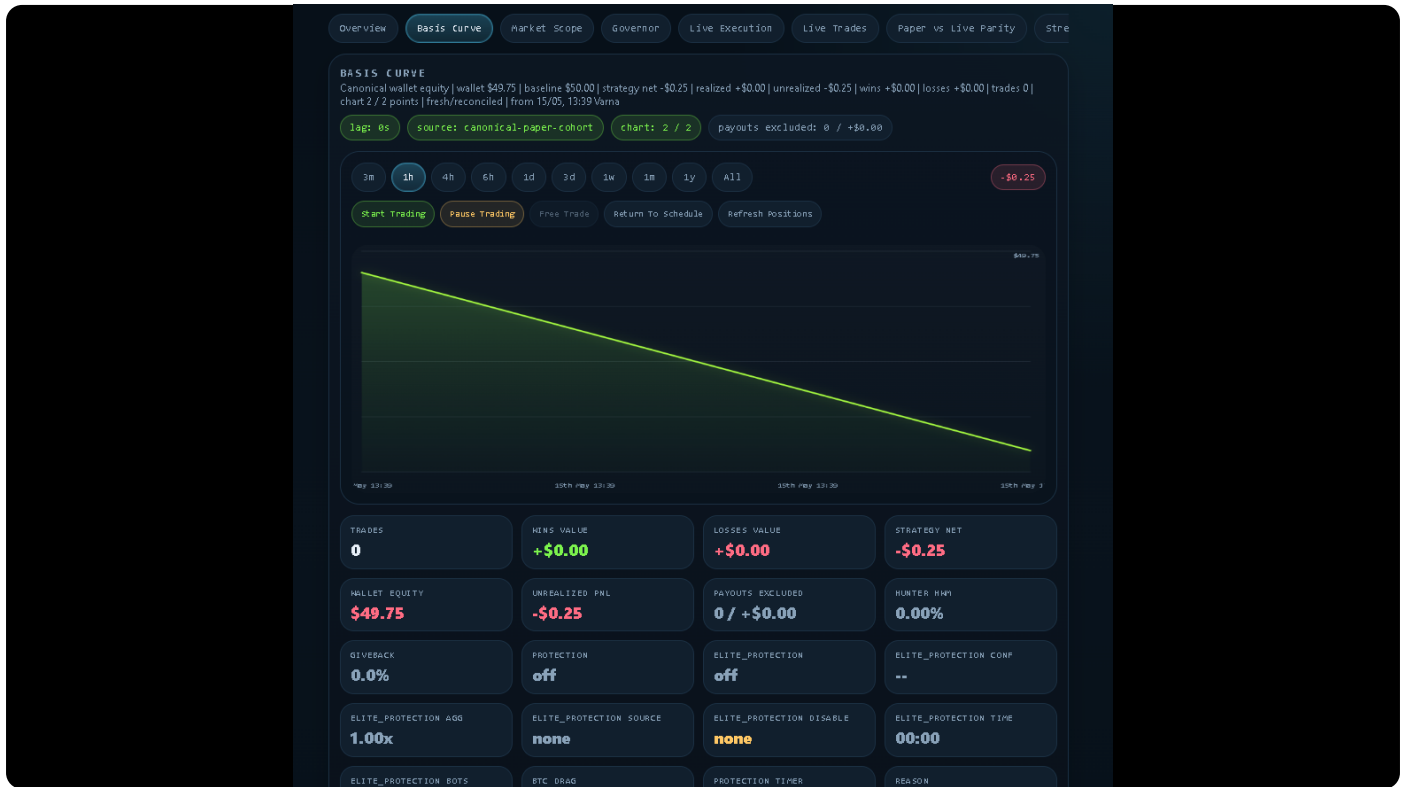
Overview Basis Curve Market Scope Governor Live Execution Live Trades Paper vs Live Parity Stre

BASIS CURVE

Canonical wallet equity | wallet $49.75 | baseline $50.00 | strategy net -$0.25 | realized +$0.00 | unrealized -$0.25 | wins +$0.00 | losses +$0.00 | trades 0 | chart 2 / 2 points | fresh/reconciled | from 15/05, 13:39 Varna

lag: 0s source: canonical-paper-cohort chart: 2 / 2 payouts excluded: 0 / +$0.00

3m 1h 4h 6h 1d 3d 1w 1m 1y All -$0.25

Start Trading Pause Trading Free Trade Return To Schedule Refresh Positions

$49.75

May 13:39 15th May 13:39 15th May 13:39 15th May 1

| TRADES 0 | WINS VALUE +$0.00 | LOSSES VALUE +$0.00 | STRATEGY NET -$0.25 |
|---|---|---|---|
| WALLET EQUITY $49.75 | UNREALIZED PNL -$0.25 | PAYOUTS EXCLUDED 0 / +$0.00 | HUNTER HWM 0.00% |
| GIVEBACK 0.0% | PROTECTION off | ELITE_PROTECTION off | ELITE_PROTECTION CONF -- |
| ELITE_PROTECTION AGG 1.00x | ELITE_PROTECTION SOURCE none | ELITE_PROTECTION DISABLE none | ELITE_PROTECTION TIME 00:00 |
| ELITE_PROTECTION BOTS | BTC DRAG | PROTECTION TIMER | REASON |